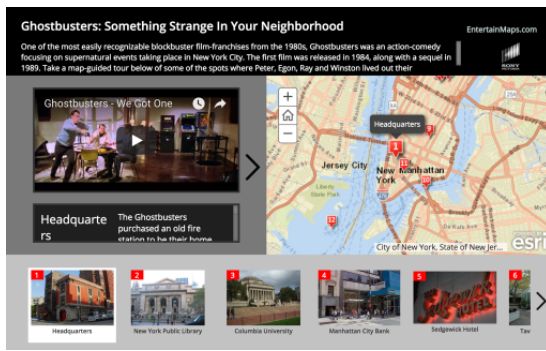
Ghostbusters: Something Strange In Your Neighborhood

EntertainMaps.com

One of the most easily recognizable blockbuster film-franchises from the 1980s, Ghostbusters was an action-comedy focusing on supernatural events taking place in New York City. The first film was released in 1984, along with a sequel in 1989. Take a map-guided tour below of some of the spots where Peter, Egon, Ray and Winston lived out their

SONY

Ghostbusters - We Got One

Headquarters

The Ghostbusters purchased an old fire station to be their home

Headquarters

Jersey City

New York

Manhattan

City of New York, State of New Jer...

esri

1 Headquarters

2 New York Public Library

3 Columbia University

4 Manhattan City Bank

5 Sedgewick Hotel

6 Tav